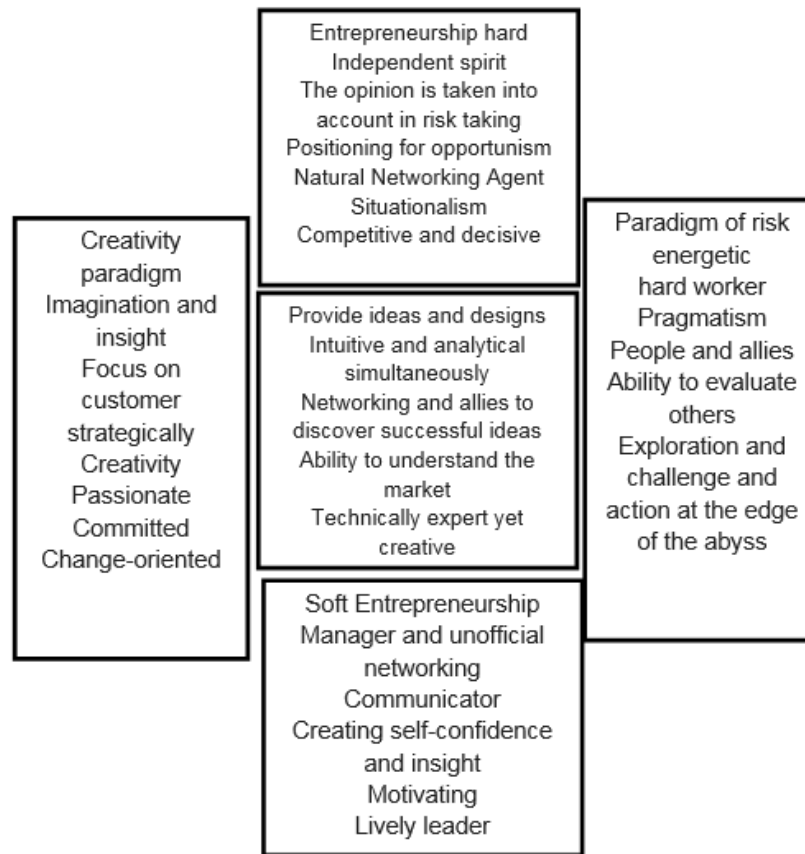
Entrepreneurship hard
Independent spirit
The opinion is taken into account in risk taking
Positioning for opportunism
Natural Networking Agent
Situationalism
Competitive and decisive

Creativity paradigm
Imagination and insight
Focus on customer strategically
Creativity
Passionate
Committed
Change-oriented

Provide ideas and designs
Intuitive and analytical simultaneously
Networking and allies to discover successful ideas
Ability to understand the market
Technically expert yet creative

Paradigm of risk
energetic
hard worker
Pragmatism
People and allies
Ability to evaluate others
Exploration and challenge and action at the edge of the abyss

Soft Entrepreneurship
Manager and unofficial networking
Communicator
Creating self-confidence and insight
Motivating
Lively leader